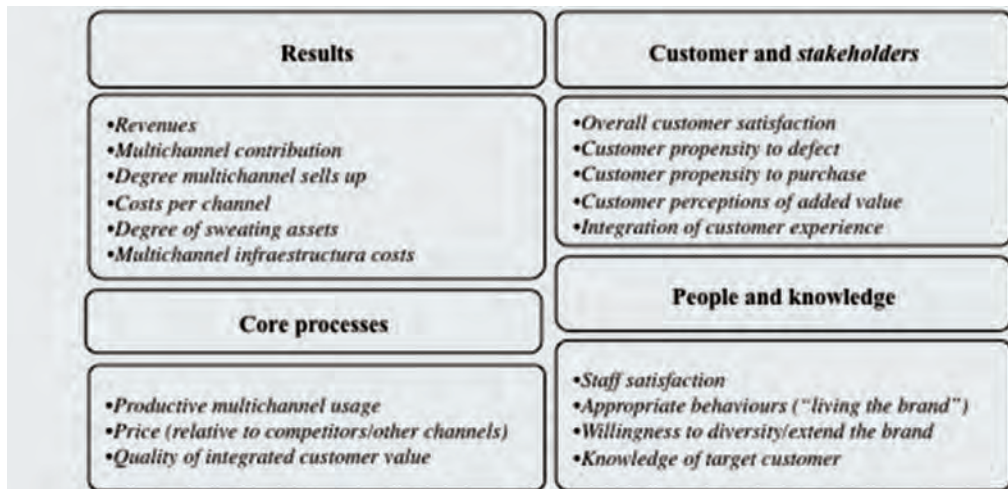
Results

•Revenues
•Multichannel contribution
•Degree multichannel sells up
•Costs per channel
•Degree of sweating assets
•Multichannel infraestructura costs

Core processes

•Productive multichannel usage
•Price (relative to competitors/other channels)
•Quality of integrated customer value

Customer and stakeholders

•Overall customer satisfaction
•Customer propensity to defect
•Customer propensity to purchase
•Customer perceptions of added value
•Integration of customer experience

People and knowledge

•Staff satisfaction
•Appropriate behaviours ("living the brand")
•Willingness to diversity/extend the brand
•Knowledge of target customer